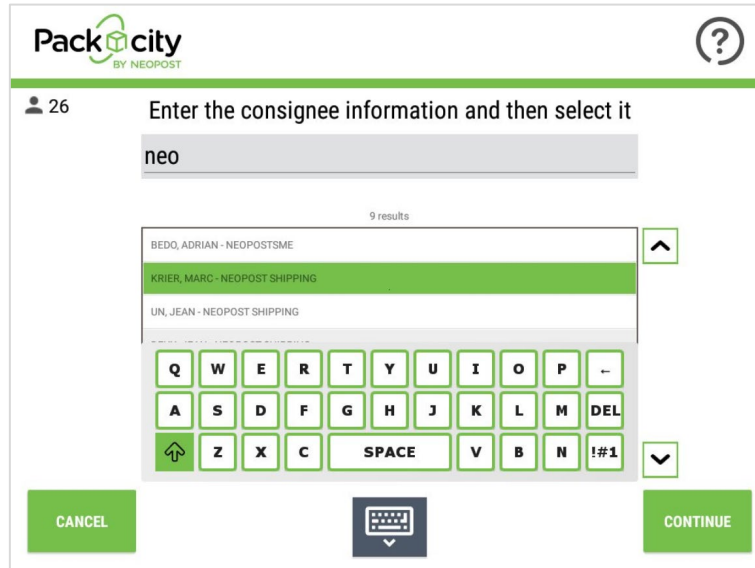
Pack city
BY NEOPOST

?

26

Enter the consignee information and then select it

neo

9 results

BEDO, ADRIAN - NEOPOSTSME

KRIER, MARC - NEOPOST SHIPPING

UN, JEAN - NEOPOST SHIPPING

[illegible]

Q W E R T Y U I O P ←

A S D F G H J K L M DEL

Z X C SPACE V B N !#1

CANCEL

CONTINUE